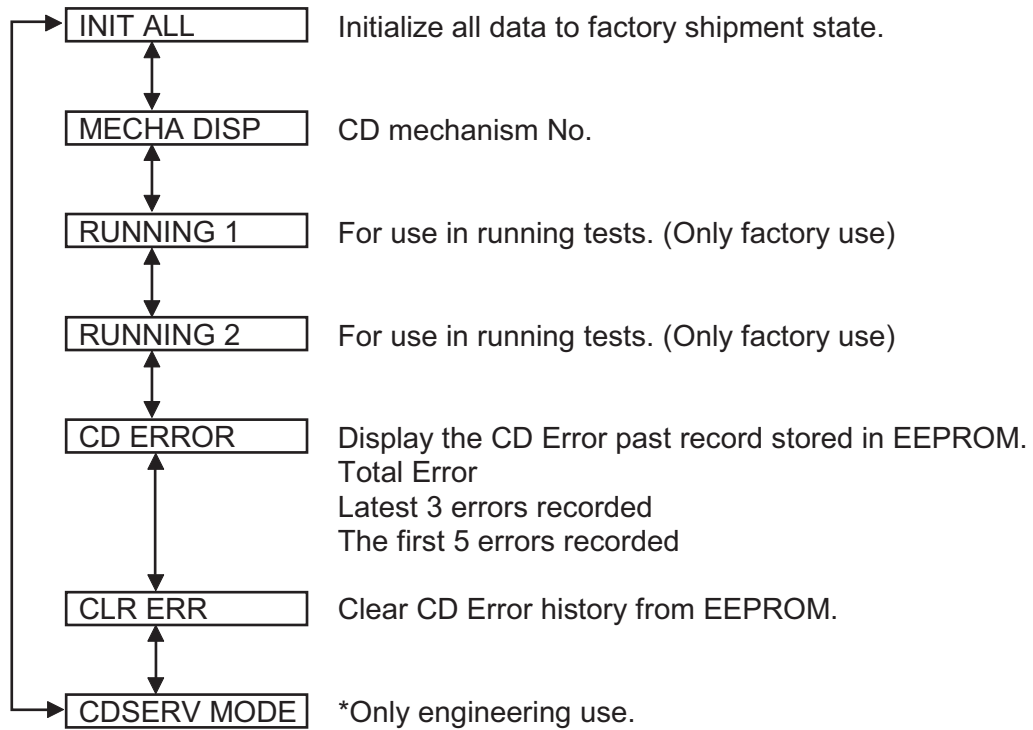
INIT ALL
Initialize all data to factory shipment state.

MECHA DISP
CD mechanism No.

RUNNING 1
For use in running tests. (Only factory use)

RUNNING 2
For use in running tests. (Only factory use)

CD ERROR
Display the CD Error past record stored in EEPROM.
Total Error
Latest 3 errors recorded
The first 5 errors recorded

CLR ERR
Clear CD Error history from EEPROM.

CDSERV MODE
*Only engineering use.